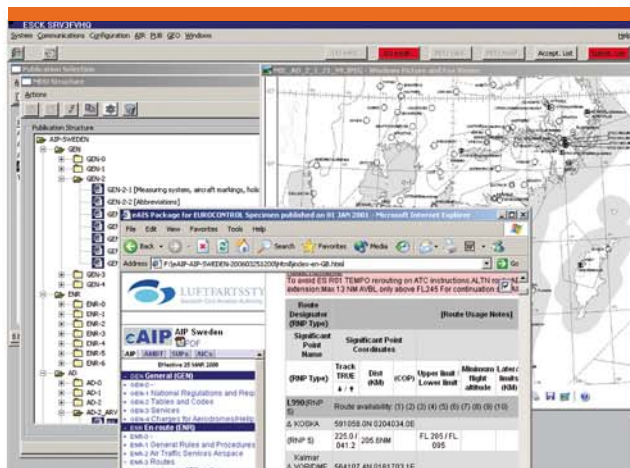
ESCK SRV3FVHQ

System Communications Configuration AIP PIB GEO Windows

Accept. List

Publication Selection

MDI Structure

Actions

Publication Structure

AIP-SWEDEN

GEN

GEN-0

GEN-1

GEN-2

GEN-2-1 [Measuring system, aircraft markings, holi

GEN-2-2 [Abbreviations]

GEN-3

GEN-4

ENR

ENR-0

ENR-1

ENR-2

ENR-3

ENR-4

ENR-5

ENR-6

AD

AD-0

AD-1

AD-2

eAIS Package for EUROCONTROL Specimen published on 01 JAN 2001 - Microsoft Internet Explorer

File Edit View Favorites Tools Help

Back Search Favorites Media

Address F:\\eAIP-AIP-SWEDEN-200603251200\html\index-en-GB.html Go

LUFTFARTSSTY

eAIP AIP Sweden PDF

AIP AMDT SUPs AICs

Effective 25 MAR 2006

GEN General (GEN)

GEN 0

GEN 1 National Regulations and Requ

GEN 2 Tables and Codes

GEN 3 Services

GEN 4 Charges for Aerodromes/Helip

ENR En-route (ENR)

ENR 0

ENR 1 General Rules and Procedures

ENR 2 Air Traffic Services Airspace

ENR 3 Routes

To avoid ES R01 TEMPO rerouting on ATC instructions.ALTN routing extension:Max 13 NM AVBL only above FL245 For continuation o

| Route Designator (RNP Type) | | | | | [Route Usage Notes] | |
|---|---|---|---|---|---|---|
| Significant Point Name | Significant Point Coordinates | | | | | |
| (RNP Type) | Track TRUE | Dist (KM) | (COP) | Upper limit / Lower limit | Minimum flight altitude | Lateral limits (KM) |
| L990(RNP 5) | Route availability: (1) (2) (3) (4) (5) (6) (7) (8) (9) (10) | | | | | |
| Δ KOSKA | 591058.0N 0204034.0E | | | | | |
| (RNP 5) | 225.0/ 041.2 | 205.5NM | | FL 285 / FL 095 | | |
| Kalmar Δ VOR/DME | 564107.4N 0161703.1E | | | | | |